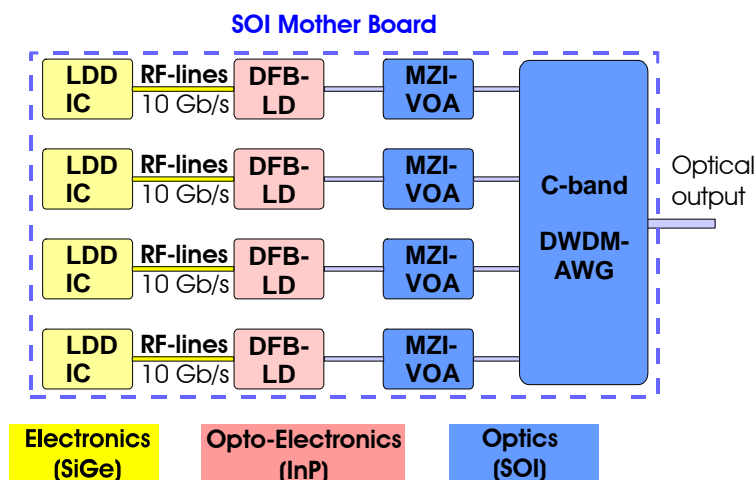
SOI Mother Board

LDD IC
RF-lines
10 Gb/s
DFB-LD
MZI-VOA

LDD IC
RF-lines
10 Gb/s
DFB-LD
MZI-VOA

LDD IC
RF-lines
10 Gb/s
DFB-LD
MZI-VOA

LDD IC
RF-lines
10 Gb/s
DFB-LD
MZI-VOA

C-band
DWDM-AWG

Optical output

Electronics (SiGe)

Opto-Electronics (InP)

Optics (SOI)